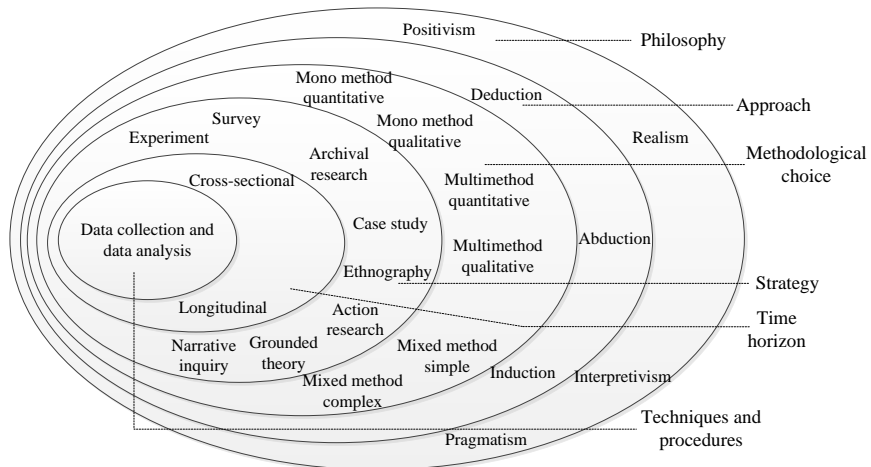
Positivism

Philosophy

Mono method quantitative

Deduction

Approach

Survey

Mono method qualitative

Experiment

Realism

Archival research

Methodological choice

Cross-sectional

Multimethod quantitative

Data collection and data analysis

Case study

Abduction

Multimethod qualitative

Ethnography

Strategy

Longitudinal

Action research

Time horizon

Narrative inquiry

Grounded theory

Mixed method simple

Induction

Interpretivism

Mixed method complex

Techniques and procedures

Pragmatism